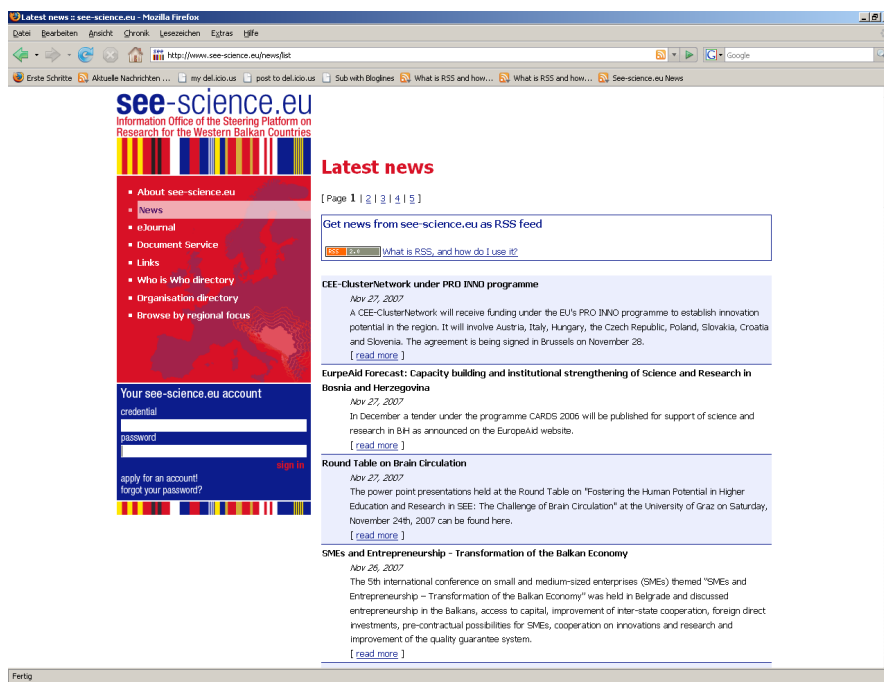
Latest news :: see-science.eu - Mozilla Firefox

Datei Bearbeiten Ansicht Chronik Lesezeichen Extras Hilfe

http://www.see-science.eu/news/list

Google

Erste Schritte Aktuelle Nachrichten ... my del.icio.us post to del.icio.us Sub with Bloglines What is RSS and how... What is RSS and how... See-science.eu News

see-science.eu
Information Office of the Steering Platform on Research for the Western Balkan Countries

About see-science.eu
News
eJournal
Document Service
Links
Who is Who directory
Organisation directory
Browse by regional focus

Your see-science.eu account
credential
password
sign in
apply for an account!
forgot your password?

Latest news

[ Page 1 | 2 | 3 | 4 | 5 ]

Get news from see-science.eu as RSS feed

RSS 2.0 What is RSS, and how do I use it?

CEE-ClusterNetwork under PRO INNO programme
Nov 27, 2007
A CEE-ClusterNetwork will receive funding under the EU's PRO INNO programme to establish innovation potential in the region. It will involve Austria, Italy, Hungary, the Czech Republic, Poland, Slovakia, Croatia and Slovenia. The agreement is being signed in Brussels on November 28.
[ read more ]

EurpeAid Forecast: Capacity building and institutional strengthening of Science and Research in Bosnia and Herzegovina
Nov 27, 2007
In December a tender under the programme CARDS 2006 will be published for support of science and research in BiH as announced on the EuropeAid website.
[ read more ]

Round Table on Brain Circulation
Nov 27, 2007
The power point presentations held at the Round Table on "Fostering the Human Potential in Higher Education and Research in SEE: The Challenge of Brain Circulation" at the University of Graz on Saturday, November 24th, 2007 can be found here.
[ read more ]

SMEs and Entrepreneurship - Transformation of the Balkan Economy
Nov 26, 2007
The 5th international conference on small and medium-sized enterprises (SMEs) themed "SMEs and Entrepreneurship – Transformation of the Balkan Economy" was held in Belgrade and discussed entrepreneurship in the Balkans, access to capital, improvement of inter-state cooperation, foreign direct investments, pre-contractual possibilities for SMEs, cooperation on innovations and research and improvement of the quality guarantee system.
[ read more ]

Fertig